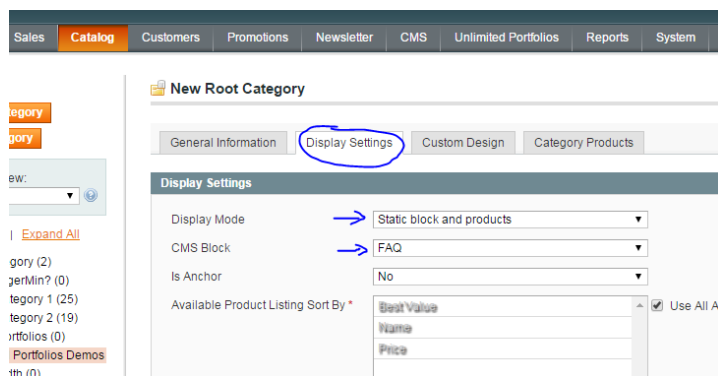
Sales | Catalog | Customers | Promotions | Newsletter | CMS | Unlimited Portfolios | Reports | System

tegory
gory
ew:
| Expand All
gory (2)
gerMin? (0)
tegory 1 (25)
tegory 2 (19)
rtfolios (0)
Portfolios Demos
dth (0)

New Root Category

General Information | Display Settings | Custom Design | Category Products

Display Settings

Display Mode: Static block and products
CMS Block: FAQ
Is Anchor: No
Available Product Listing Sort By *: Best Value, Name, Price
Use All A